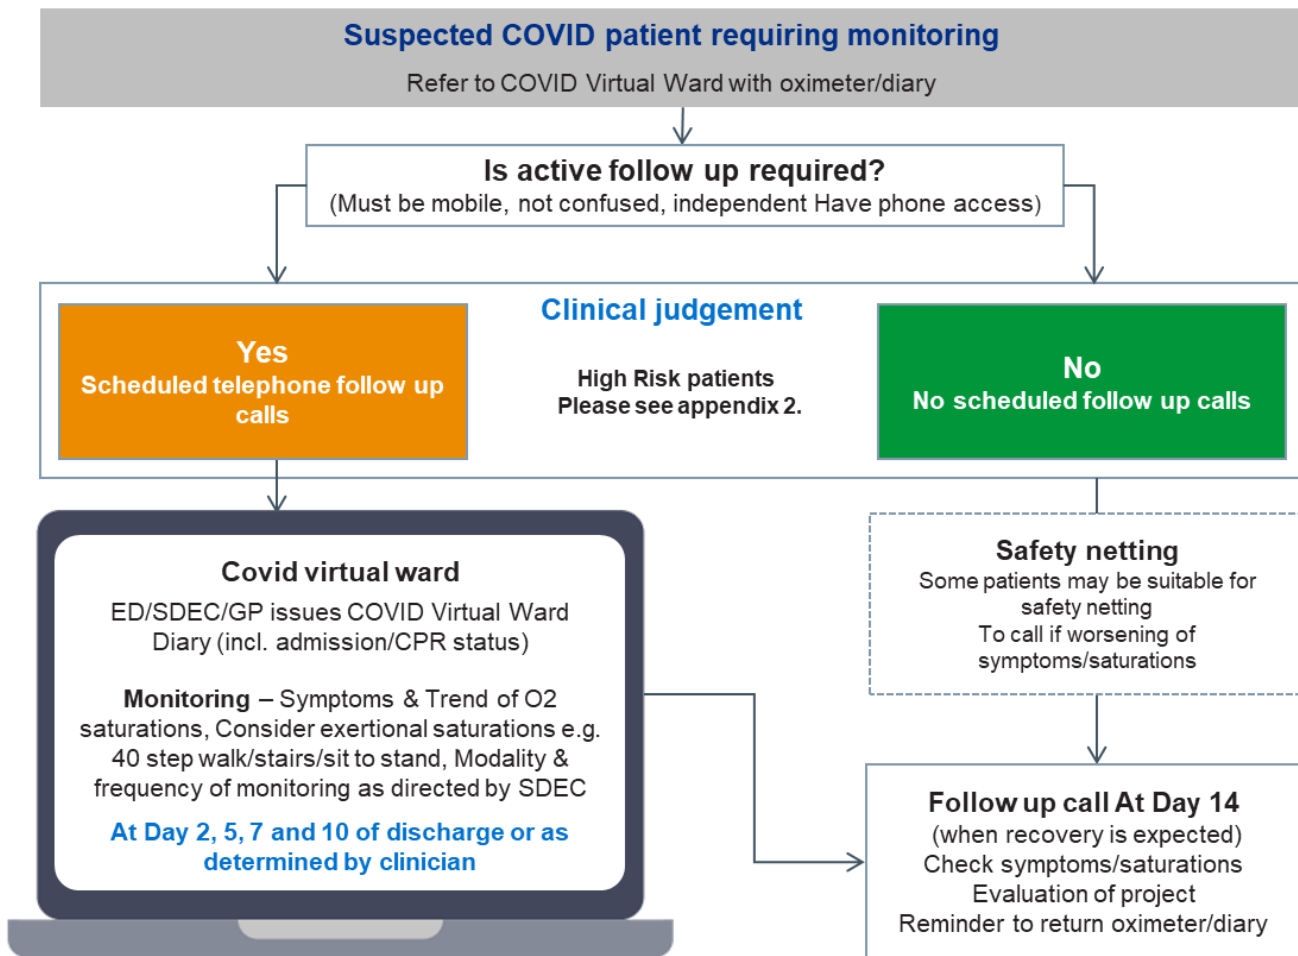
Suspected COVID patient requiring monitoring

Refer to COVID Virtual Ward with oximeter/diary

Is active follow up required?
(Must be mobile, not confused, independent Have phone access)

Clinical judgement

Yes
Scheduled telephone follow up calls

High Risk patients
Please see appendix 2.

No
No scheduled follow up calls

Covid virtual ward

ED/SDEC/GP issues COVID Virtual Ward Diary (incl. admission/CPR status)

**Monitoring** – Symptoms & Trend of O2 saturations, Consider exertional saturations e.g. 40 step walk/stairs/sit to stand, Modality & frequency of monitoring as directed by SDEC

At Day 2, 5, 7 and 10 of discharge or as determined by clinician

Safety netting
Some patients may be suitable for safety netting
To call if worsening of symptoms/saturations

Follow up call At Day 14
(when recovery is expected)
Check symptoms/saturations
Evaluation of project
Reminder to return oximeter/diary